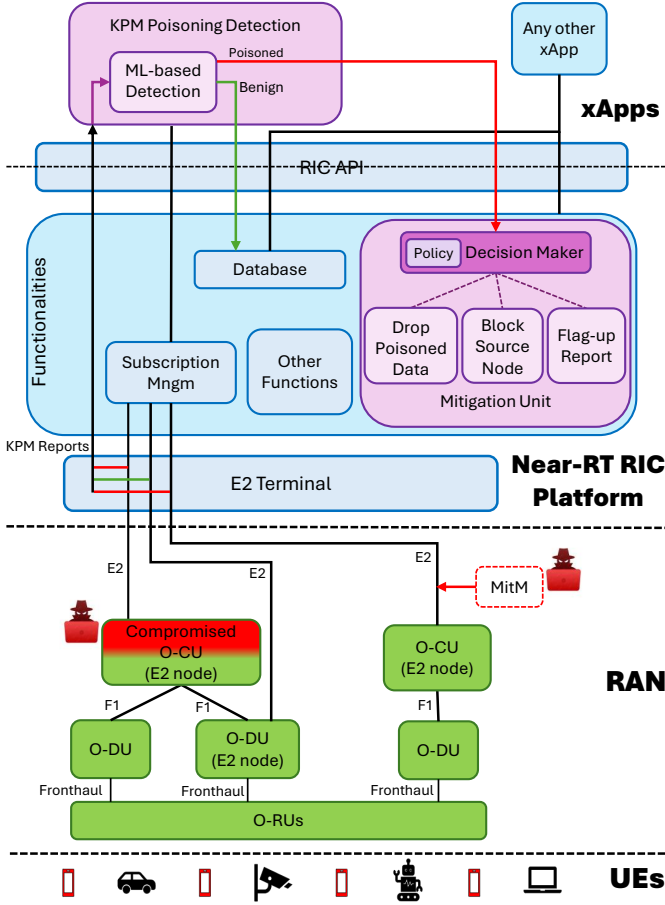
KPM Poisoning Detection

ML-based Detection

Poisoned

Benign

Any other xApp

xApps

RIC API

Functionalities

Database

Policy

Decision Maker

Drop Poisoned Data

Block Source Node

Flag-up Report

Mitigation Unit

Subscription Mngm

Other Functions

KPM Reports

E2 Terminal

Near-RT RIC Platform

E2

E2

E2

MitM

Compromised O-CU (E2 node)

O-CU (E2 node)

RAN

F1

F1

F1

O-DU

O-DU (E2 node)

O-DU

Fronthaul

Fronthaul

Fronthaul

O-RUs

UEs